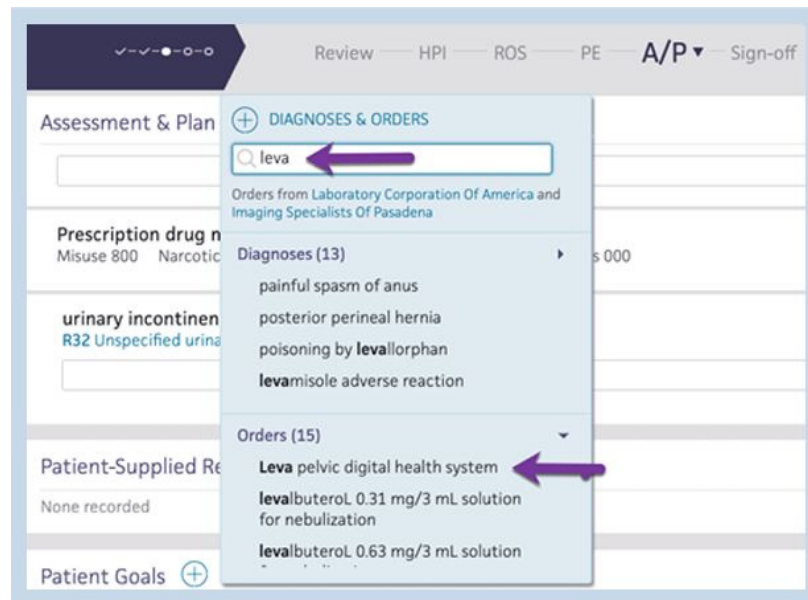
Review HPI ROS PE A/P ▾ Sign-off

Assessment & Plan

DIAGNOSES & ORDERS

leva

Orders from Laboratory Corporation Of America and Imaging Specialists Of Pasadena

Prescription drug m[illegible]
Misuse 800 Narcotic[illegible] s 000

Diagnoses (13)

painful spasm of anus

posterior perineal hernia

poisoning by levallorphan

levamisole adverse reaction

urinary incontinen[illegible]
R32 Unspecified urina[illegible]

Orders (15)

Leva pelvic digital health system

levalbuteroL 0.31 mg/3 mL solution for nebulization

levalbuteroL 0.63 mg/3 mL solution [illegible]

Patient-Supplied Re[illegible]

None recorded

Patient Goals